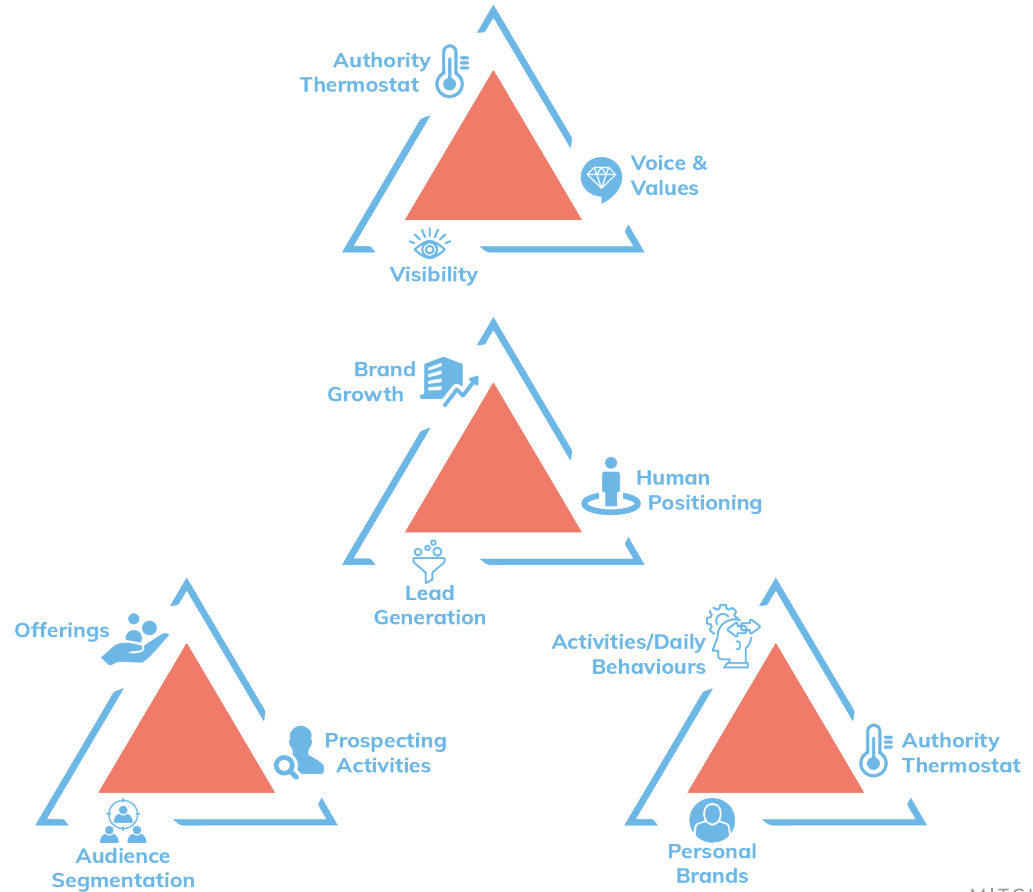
Authority Thermostat

Voice & Values

Visibility

Brand Growth

Human Positioning

Lead Generation

Offerings

Prospecting Activities

Audience Segmentation

Activities/Daily Behaviours

Authority Thermostat

Personal Brands

MITC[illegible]